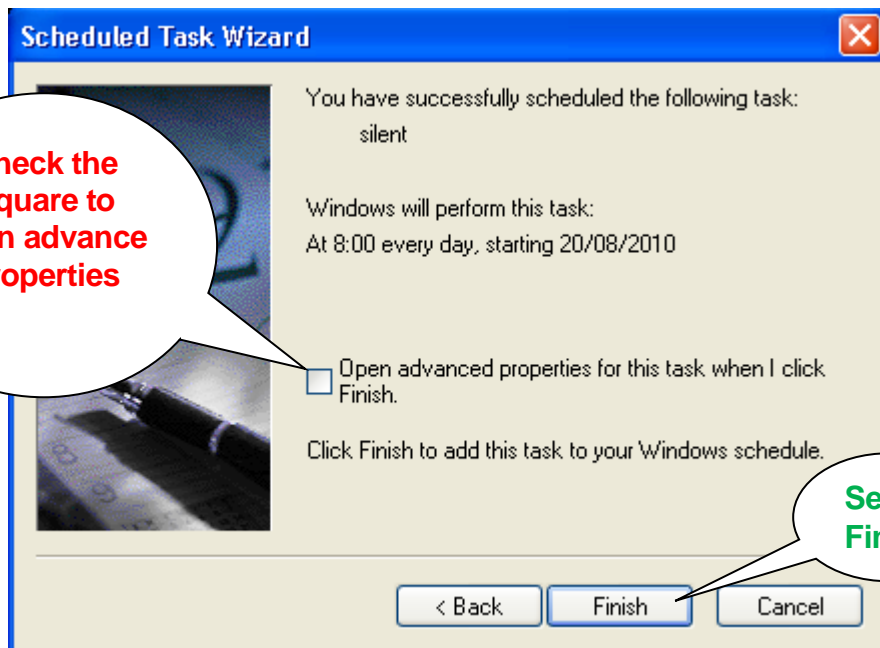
Scheduled Task Wizard

heck the quare to n advance operties

You have successfully scheduled the following task:

silent

Windows will perform this task:

At 8:00 every day, starting 20/08/2010

Open advanced properties for this task when I click Finish.

Click Finish to add this task to your Windows schedule.

Se Fi

< Back

Finish

Cancel